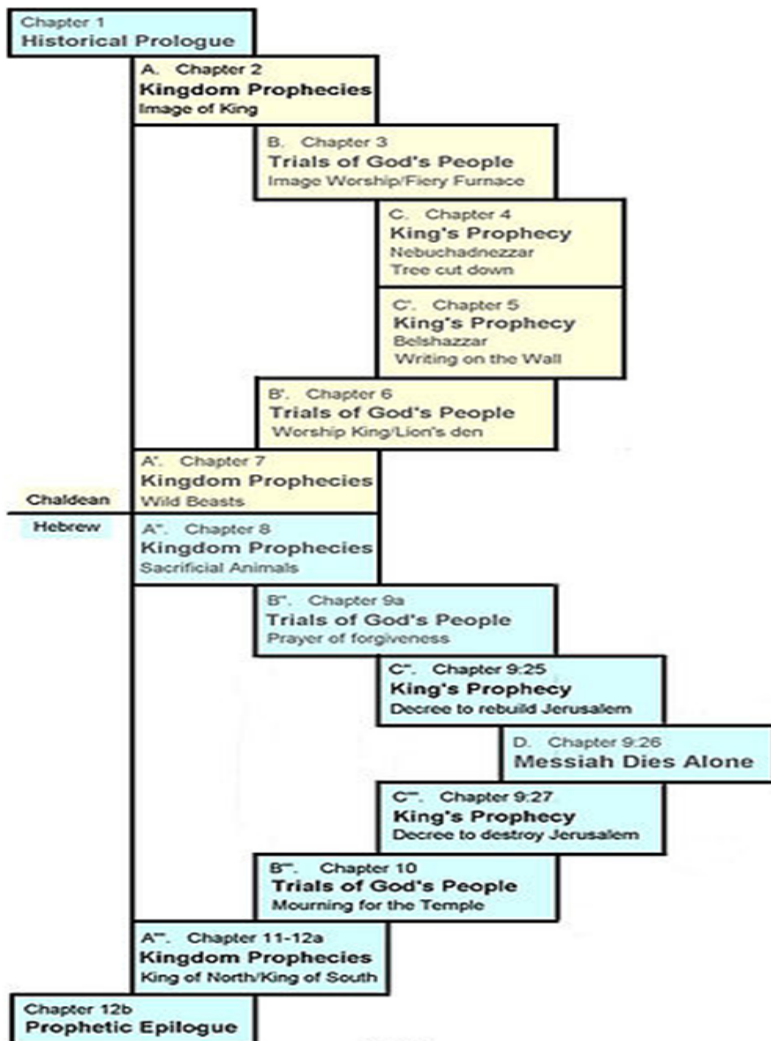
Chapter 1
Historical Prologue

A. Chapter 2
Kingdom Prophecies
Image of King

B. Chapter 3
Trials of God's People
Image Worship/Fiery Furnace

C. Chapter 4
King's Prophecy
Nebuchadnezzar
Tree cut down

C'. Chapter 5
King's Prophecy
Belshazzar
Writing on the Wall

B'. Chapter 6
Trials of God's People
Worship King/Lion's den

A'. Chapter 7
Kingdom Prophecies
Wild Beasts

Chaldean

Hebrew

A''. Chapter 8
Kingdom Prophecies
Sacrificial Animals

B''. Chapter 9a
Trials of God's People
Prayer of forgiveness

C''. Chapter 9:25
King's Prophecy
Decree to rebuild Jerusalem

D. Chapter 9:26
Messiah Dies Alone

C'''. Chapter 9:27
King's Prophecy
Decree to destroy Jerusalem

B'''. Chapter 10
Trials of God's People
Mourning for the Temple

A'''. Chapter 11-12a
Kingdom Prophecies
King of North/King of South

Chapter 12b
Prophetic Epilogue